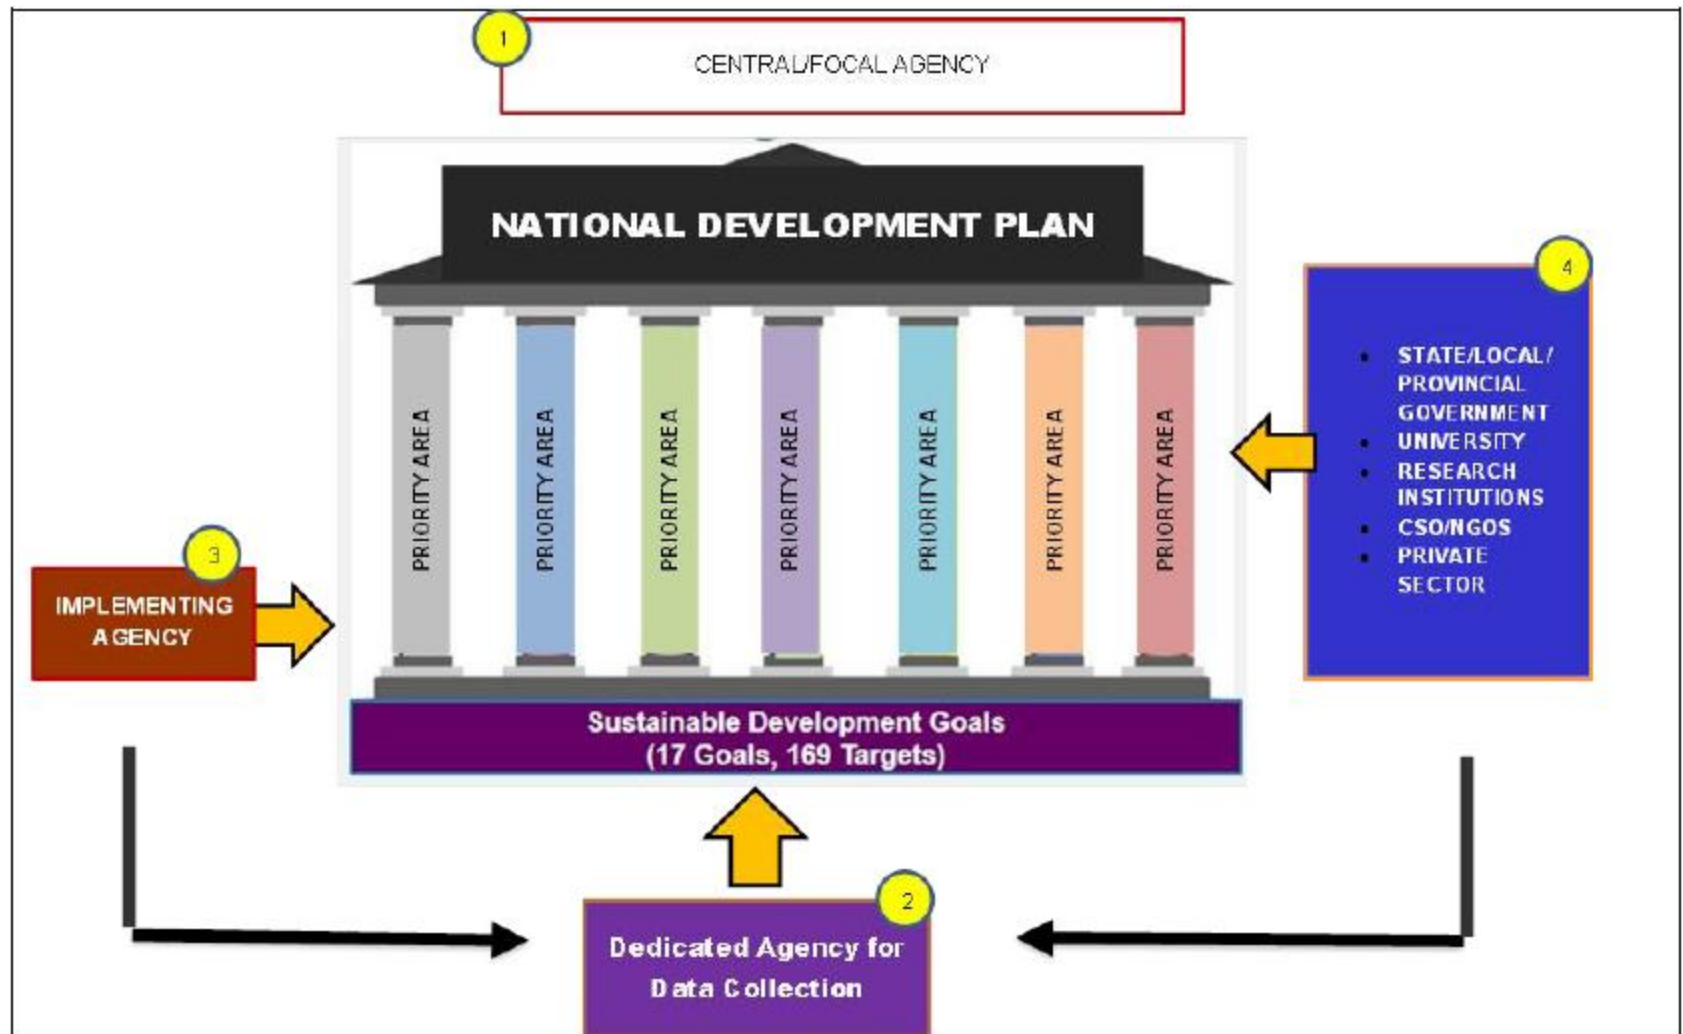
1

CENTRAL/FOCAL AGENCY

NATIONAL DEVELOPMENT PLAN

PRIORITY AREA

PRIORITY AREA

PRIORITY AREA

PRIORITY AREA

PRIORITY AREA

PRIORITY AREA

PRIORITY AREA

4

- STATE/LOCAL/ PROVINCIAL GOVERNMENT
- UNIVERSITY
- RESEARCH INSTITUTIONS
- CSO/NGOS
- PRIVATE SECTOR

3

IMPLEMENTING AGENCY

Sustainable Development Goals (17 Goals, 169 Targets)

2

Dedicated Agency for Data Collection